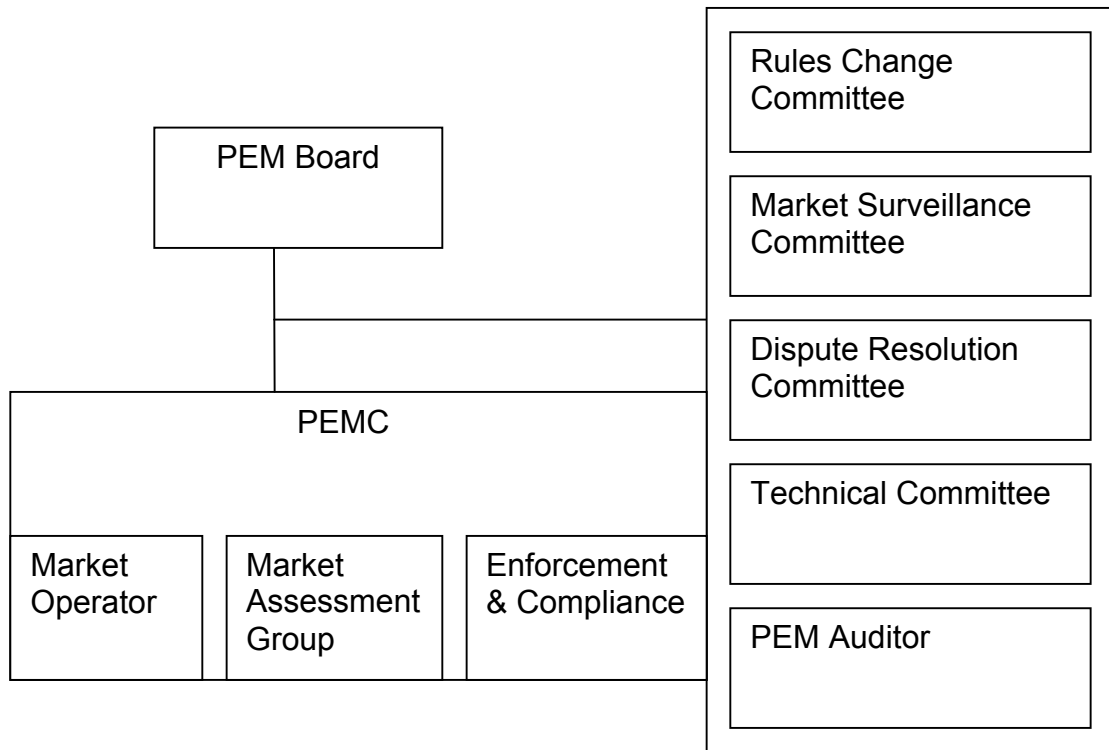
PEM Board

PEMC

Market Operator

Market Assessment Group

Enforcement & Compliance

Rules Change Committee

Market Surveillance Committee

Dispute Resolution Committee

Technical Committee

PEM Auditor